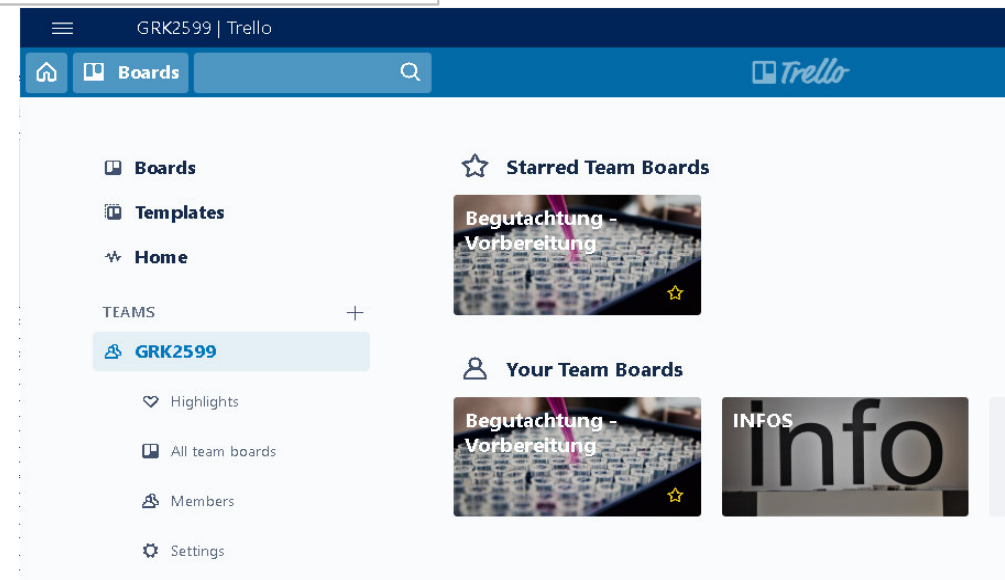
GRK2599 | Trello

Boards

Trello

Boards

Templates

Home

TEAMS

+

GRK2599

Highlights

All team boards

Members

Settings

Starred Team Boards

Begutachtung - Vorbereitung

Your Team Boards

Begutachtung - Vorbereitung

INFOS

info